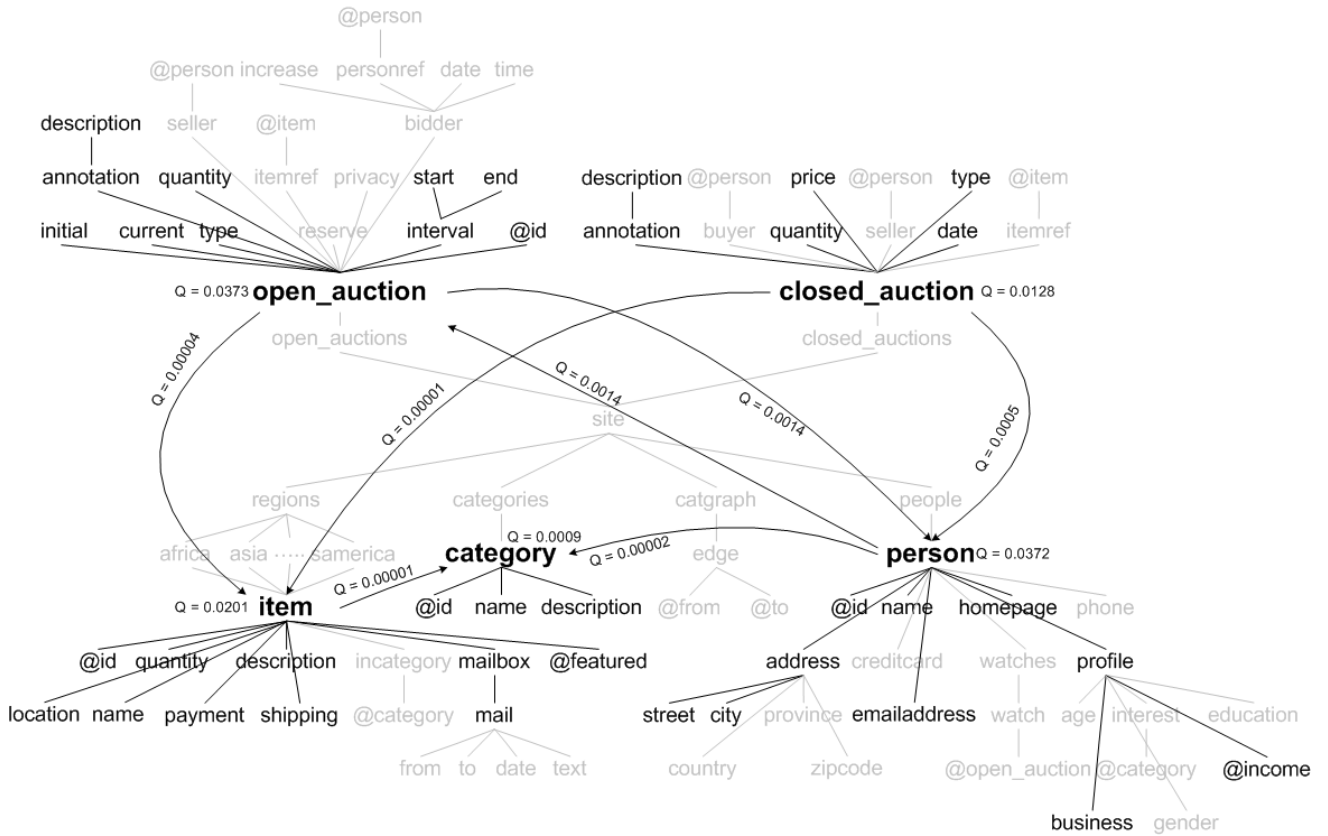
@person

@person increase personref date time

description seller @item bidder

annotation quantity itemref privacy start end

initial current type reserve interval @id

Q = 0.0373 open_auction

open_auctions

description @person price @person type @item

annotation buyer quantity seller date itemref

closed_auction Q = 0.0128

closed_auctions

Q = 0.00004

Q = 0.00001

Q = 0.0014

Q = 0.0014

Q = 0.0005

site

regions categories catgraph people

africa asia ····· samerica

Q = 0.0009

category

Q = 0.00002

edge

person Q = 0.0372

Q = 0.00001

Q = 0.0201 item

@id name description

@from @to

@id name homepage phone

@id quantity description incategory mailbox @featured

location name payment shipping @category mail

from to date text

address creditcard watches profile

street city province emailaddress watch age interest education

country zipcode

@open_auction @category @income

gender

business